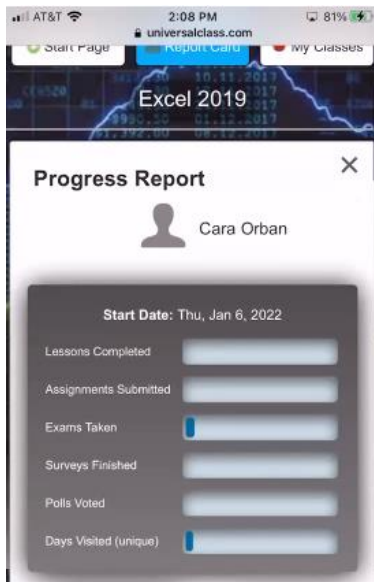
AT&T 2:08 PM 81%
universalclass.com

Start Page
Report Card
My Classes

Excel 2019

Progress Report
×

Cara Orban

Start Date: Thu, Jan 6, 2022

Lessons Completed

Assignments Submitted

Exams Taken

Surveys Finished

Polls Voted

Days Visited (unique)